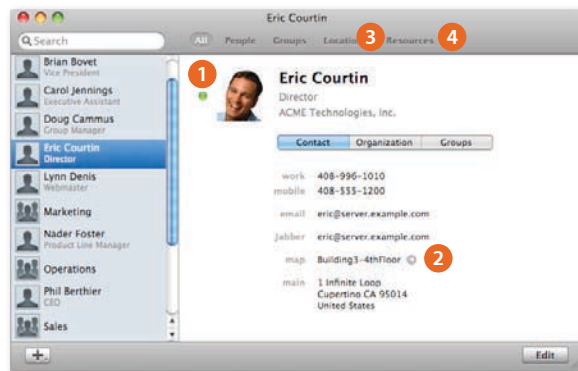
Eric Courtin

Search

All People Groups Locations 3 Resources 4

Brian Bovet
Vice President

Carol Jennings
Executive Assistant

Doug Cammus
Group Manager

Eric Courtin
Director

Lynn Denis
Webmaster

Marketing

Nader Foster
Product Line Manager

Operations

Phil Berthier
CEO

Sales

1

Eric Courtin
Director
ACME Technologies, Inc.

Contact Organization Groups

work 408-996-1010
mobile 408-555-1200

email eric@server.example.com

jabber eric@server.example.com

map Building3-4thFloor 2

main 1 Infinite Loop
Cupertino CA 95014
United States

+

Edit